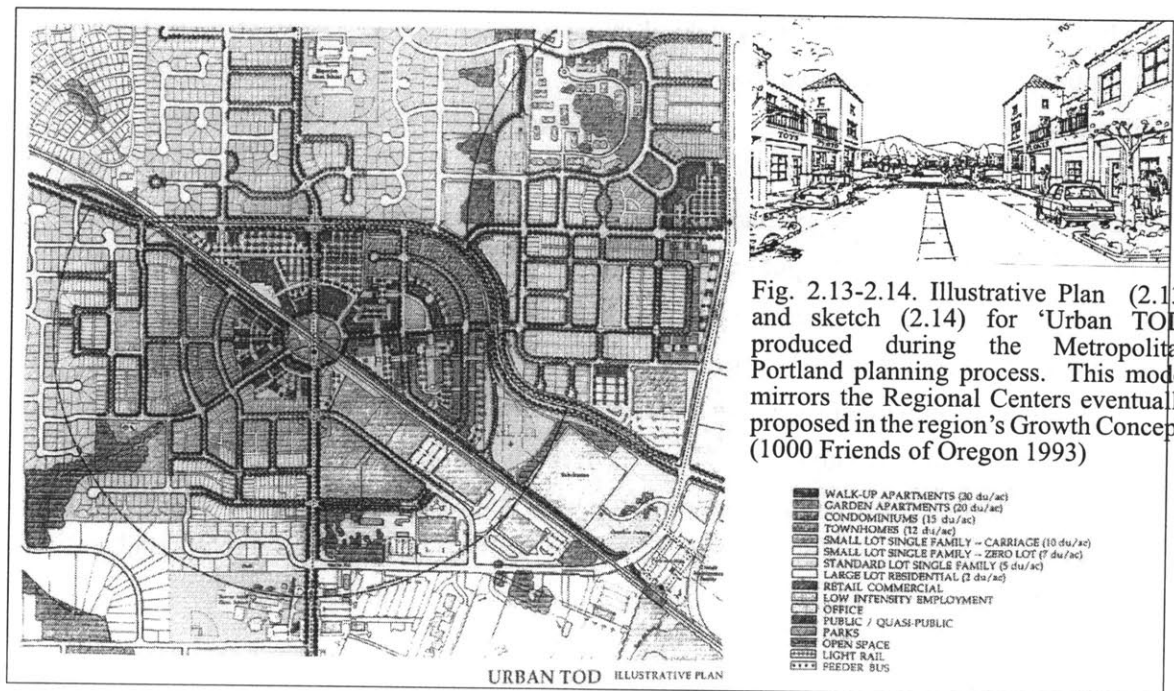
Fig. 2.13-2.14. Illustrative Plan (2.1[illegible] and sketch (2.14) for 'Urban TO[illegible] produced during the Metropolita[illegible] Portland planning process. This mod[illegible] mirrors the Regional Centers eventuall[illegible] proposed in the region's Growth Concep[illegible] (1000 Friends of Oregon 1993)

WALK-UP APARTMENTS (30 du/ac)
GARDEN APARTMENTS (20 du/ac)
CONDOMINIUMS (15 du/ac)
TOWNHOMES (12 du/ac)
SMALL LOT SINGLE FAMILY – CARRIAGE (10 du/ac)
SMALL LOT SINGLE FAMILY – ZERO LOT (7 du/ac)
STANDARD LOT SINGLE FAMILY (5 du/ac)
LARGE LOT RESIDENTIAL (2 du/ac)
RETAIL COMMERCIAL
LOW INTENSITY EMPLOYMENT
OFFICE
PUBLIC / QUASI-PUBLIC
PARKS
OPEN SPACE
LIGHT RAIL
FEEDER BUS

URBAN TOD ILLUSTRATIVE PLAN